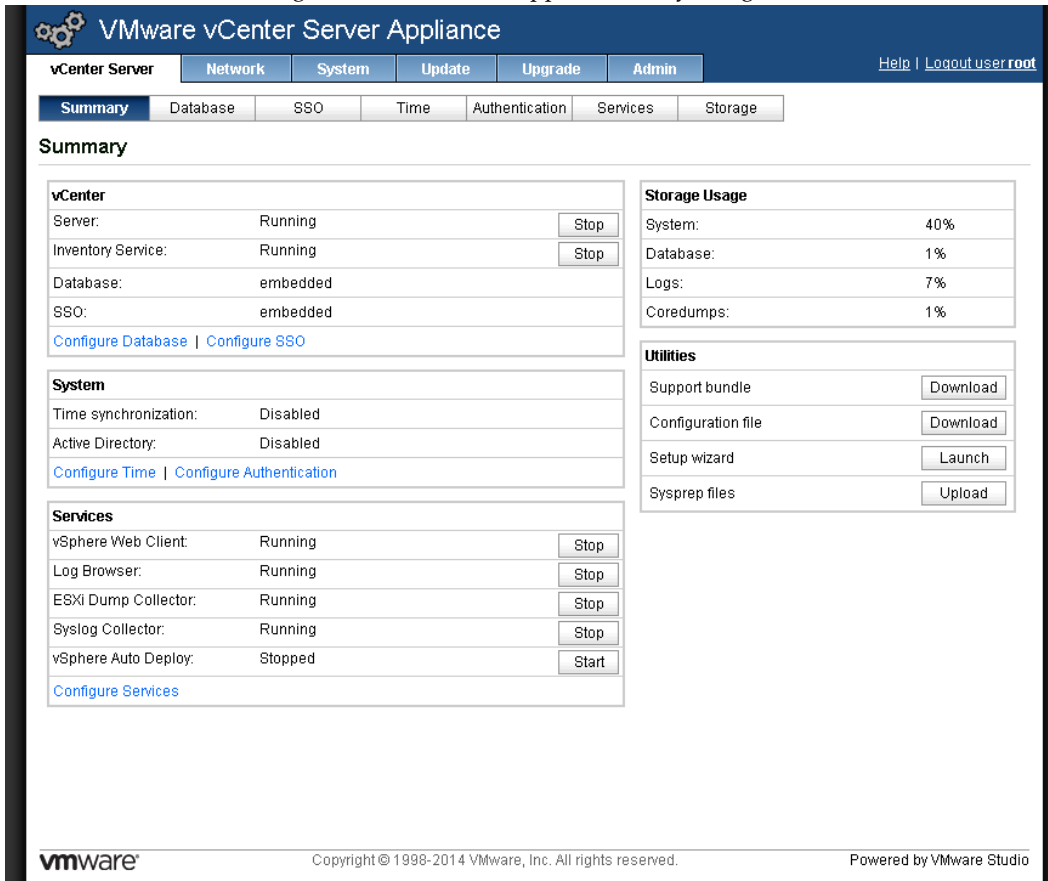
VMware vCenter Server Appliance

vCenter Server | Network | System | Update | Upgrade | Admin

Help | Logout user root

Summary | Database | SSO | Time | Authentication | Services | Storage

Summary

| vCenter | | |
|---|---|---|
| Server: | Running | Stop |
| Inventory Service: | Running | Stop |
| Database: | embedded | |
| SSO: | embedded | |

Configure Database | Configure SSO

| System | |
|---|---|
| Time synchronization: | Disabled |
| Active Directory: | Disabled |

Configure Time | Configure Authentication

| Services | | |
|---|---|---|
| vSphere Web Client: | Running | Stop |
| Log Browser: | Running | Stop |
| ESXi Dump Collector: | Running | Stop |
| Syslog Collector: | Running | Stop |
| vSphere Auto Deploy: | Stopped | Start |

Configure Services

| Storage Usage | |
|---|---|
| System: | 40% |
| Database: | 1% |
| Logs: | 7% |
| Coredumps: | 1% |

| Utilities | |
|---|---|
| Support bundle | Download |
| Configuration file | Download |
| Setup wizard | Launch |
| Sysprep files | Upload |

vmware

Copyright © 1998-2014 VMware, Inc. All rights reserved.

Powered by VMware Studio